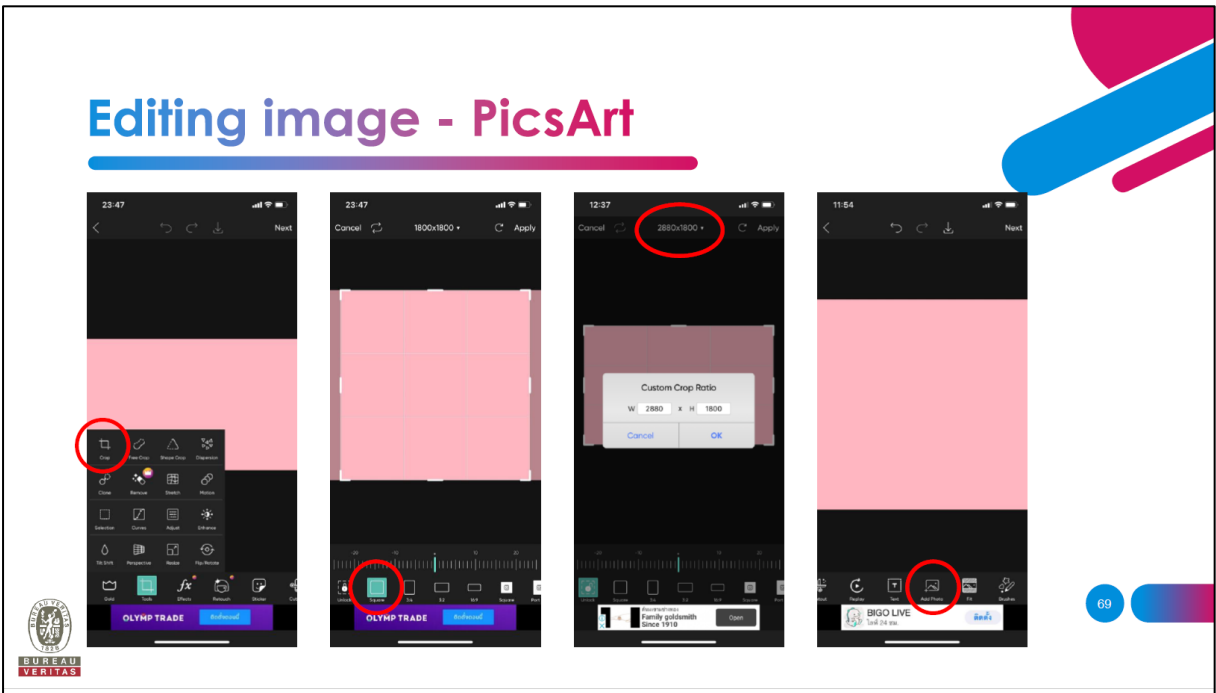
Editing image - PicsArt

23:47

Next

Crop
Free Crop
Shape Crop
Dispersion
Clone
Remove
Stretch
Motion
Selection
Curves
Adjust
Enhance
Tilt Shift
Perspective
Resize
Flip/Rotate

Grid
Tools
Effects
Retouch
Sticker

OLYMP TRADE

23:47

Cancel
1800x1800
Apply

-20 -10 0 10 20

Unlock
Square
3:4
3:2
16:9

OLYMP TRADE

12:37

Cancel
2880x1800
Apply

Custom Crop Ratio
W 2880 x H 1800
Cancel
OK

-20 -10 0 10 20

Unlock
Square

Family goldsmith
Since 1910
Open

11:54

Next

Replay
Text
Add Photo
Fit
Brushes

BIGO LIVE

69

BUREAU VERITAS
1828
BUREAU
VERITAS